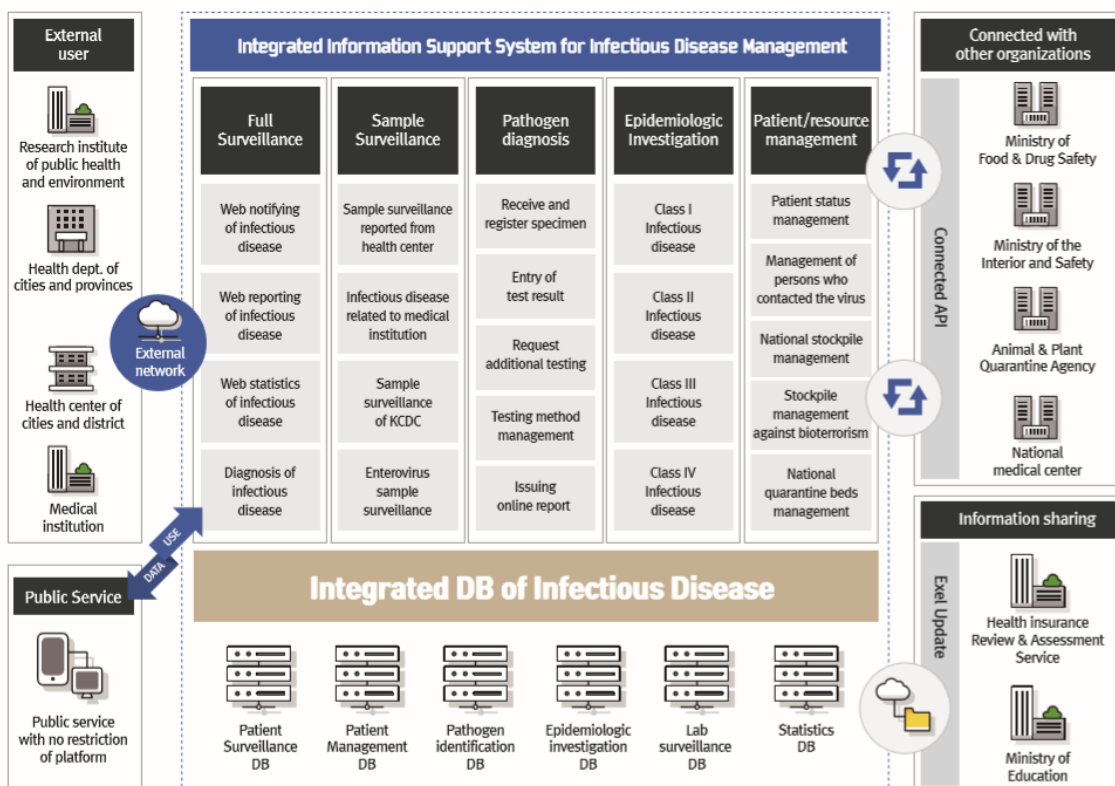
External user

Research institute of public health and environment

Health dept. of cities and provinces

External network

Health center of cities and district

Medical institution

USE

DATA

Public Service

Public service with no restriction of platform

Integrated Information Support System for Infectious Disease Management

Full Surveillance

Web notifying of infectious disease

Web reporting of infectious disease

Web statistics of infectious disease

Diagnosis of infectious disease

Sample Surveillance

Sample surveillance reported from health center

Infectious disease related to medical institution

Sample surveillance of KCDC

Enterovirus sample surveillance

Pathogen diagnosis

Receive and register specimen

Entry of test result

Request additional testing

Testing method management

Issuing online report

Epidemiologic Investigation

Class I Infectious disease

Class II Infectious disease

Class III Infectious disease

Class IV Infectious disease

Patient/resource management

Patient status management

Management of persons who contacted the virus

National stockpile management

Stockpile management against bioterrorism

National quarantine beds management

Integrated DB of Infectious Disease

Patient Surveillance DB

Patient Management DB

Pathogen identification DB

Epidemiologic investigation DB

Lab surveillance DB

Statistics DB

Connected with other organizations

Connected API

Ministry of Food & Drug Safety

Ministry of the Interior and Safety

Animal & Plant Quarantine Agency

National medical center

Information sharing

Exel Update

Health insurance Review & Assessment Service

Ministry of Education